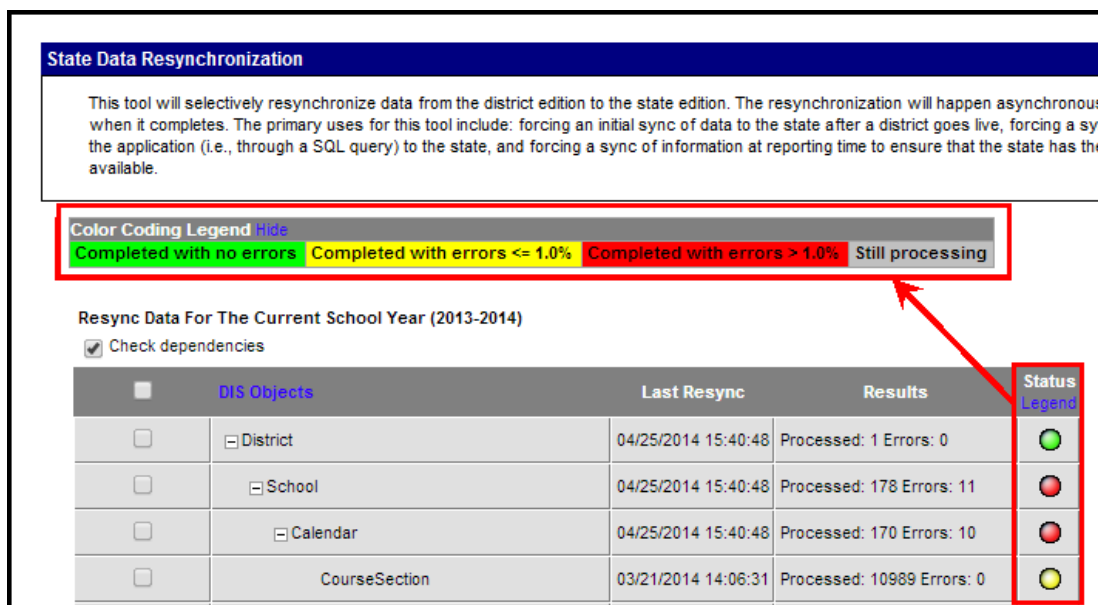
State Data Resynchronization

This tool will selectively resynchronize data from the district edition to the state edition. The resynchronization will happen asynchronous when it completes. The primary uses for this tool include: forcing an initial sync of data to the state after a district goes live, forcing a sy the application (i.e., through a SQL query) to the state, and forcing a sync of information at reporting time to ensure that the state has th available.

Color Coding Legend Hide

| Completed with no errors | Completed with errors <= 1.0% | Completed with errors > 1.0% | Still processing |
|---|---|---|---|

Resync Data For The Current School Year (2013-2014)

Check dependencies

| | DIS Objects | Last Resync | Results | Status Legend |
|---|---|---|---|---|
| | District | 04/25/2014 15:40:48 | Processed: 1 Errors: 0 | |
| | School | 04/25/2014 15:40:48 | Processed: 178 Errors: 11 | |
| | Calendar | 04/25/2014 15:40:48 | Processed: 170 Errors: 10 | |
| | CourseSection | 03/21/2014 14:06:31 | Processed: 10989 Errors: 0 | |